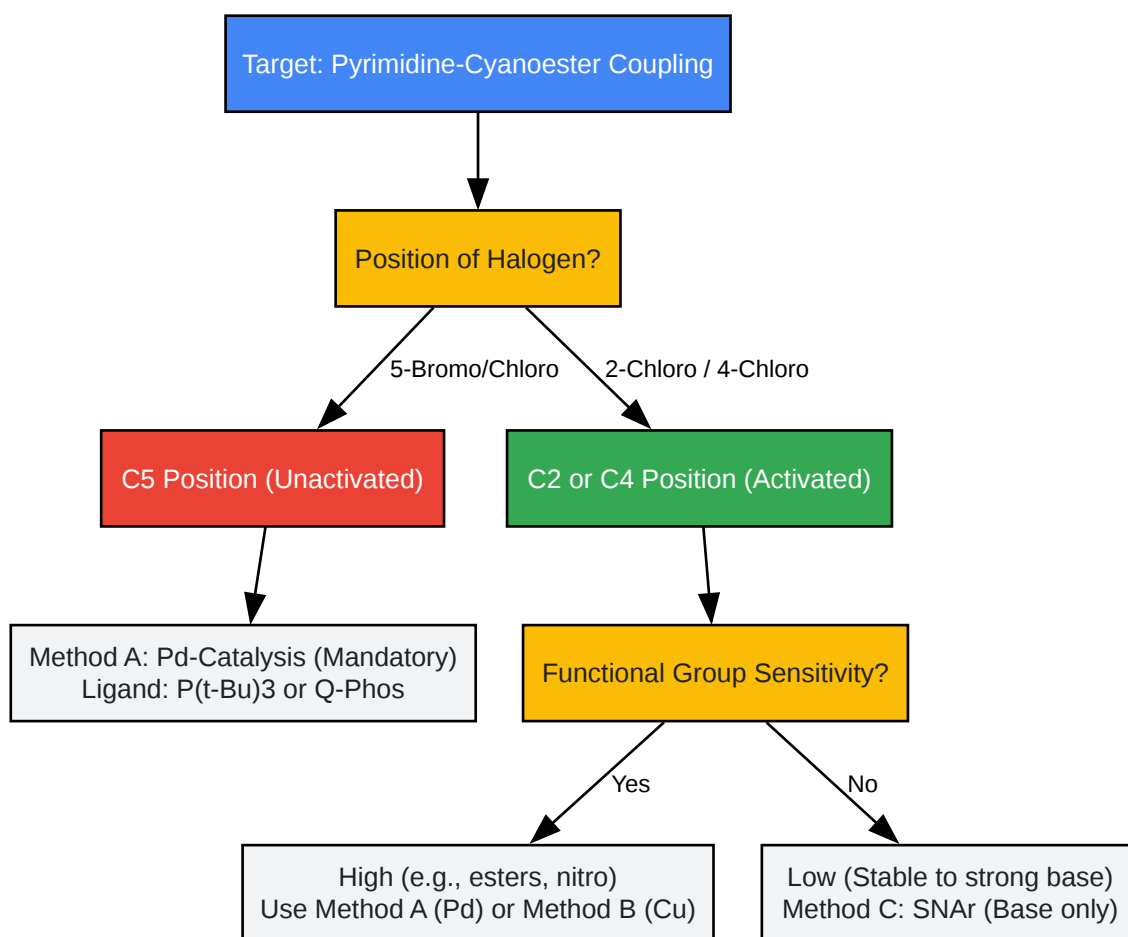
Target: Pyrimidine-Cyanoester Coupling

Position of Halogen?

5-Bromo/Chloro

2-Chloro / 4-Chloro

C5 Position (Unactivated)

C2 or C4 Position (Activated)

Method A: Pd-Catalysis (Mandatory)
Ligand: P(t-Bu)3 or Q-Phos

Functional Group Sensitivity?

Yes

No

High (e.g., esters, nitro)
Use Method A (Pd) or Method B (Cu)

Low (Stable to strong base)
Method C: SNAr (Base only)